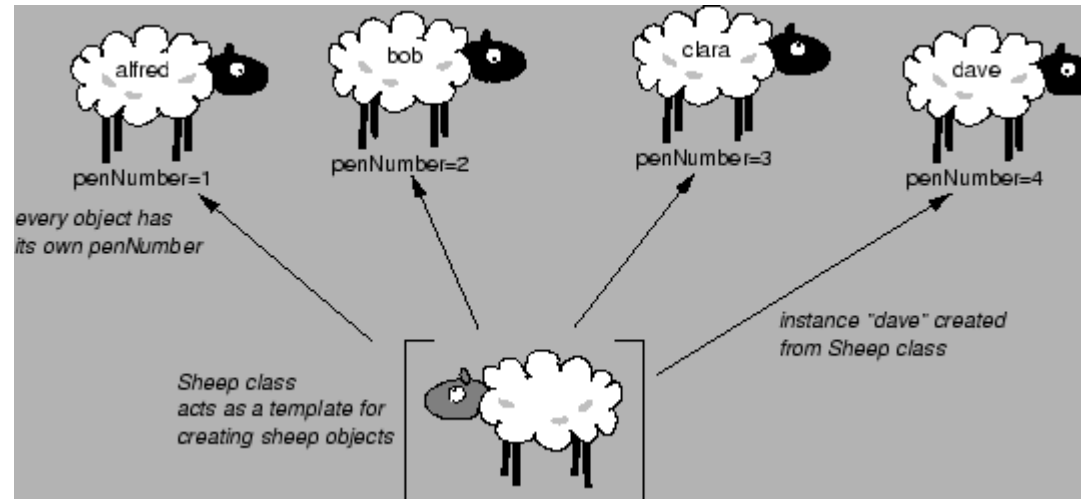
alfred

penNumber=1

bob

penNumber=2

clara

penNumber=3

dave

penNumber=4

every object has its own penNumber

instance "dave" created from Sheep class

Sheep class acts as a template for creating sheep objects